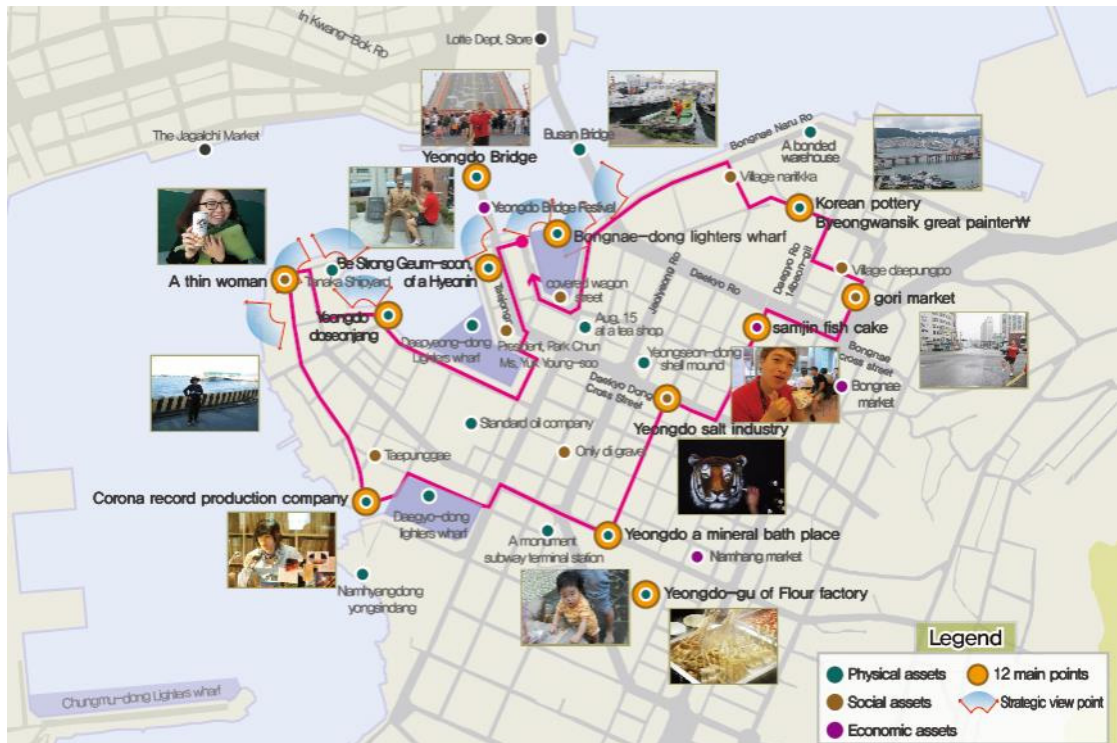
In Kwang-Bok Ro

Lotte Dept. Store

The Jagalchi Market

Busan Bridge

Bongnae Naru Ro

A bonded warehouse

Yeongdo Bridge

Village narikka

Korean pottery Byeongwansik great painter₩

Yeongdo Bridge Festival

Bongnae-dong lighters wharf

Be Strong Geum-soon, of a Hyeonin

A thin woman

Tanaka Shipyard

covered wagon street

Village daepungpo

gori market

Yeongdo doseonjang

Daegyo Ro

Jeolyeong Ro

Daegyo Ro

Daeyeong-dong Lighters wharf

President, Park Chun Ms, Yun Young-soo

Aug. 15 at a tea shop

samjin fish cake

Yeongseon-dong shell mound

Bongnae cross street

Daegyo Dong Cross Street

Bongnae market

Standard oil company

Yeongdo salt industry

Taepunggae

Only di grave

Corona record production company

Daegyo-dong lighters wharf

A monument subway terminal station

Yeongdo a mineral bath place

Namhang market

Yeongdo-gu of Flour factory

Namhyangdong yongsindang

Chungmu-dong Lighters wharf

Legend

Physical assets

12 main points

Social assets

Strategic view point

Economic assets